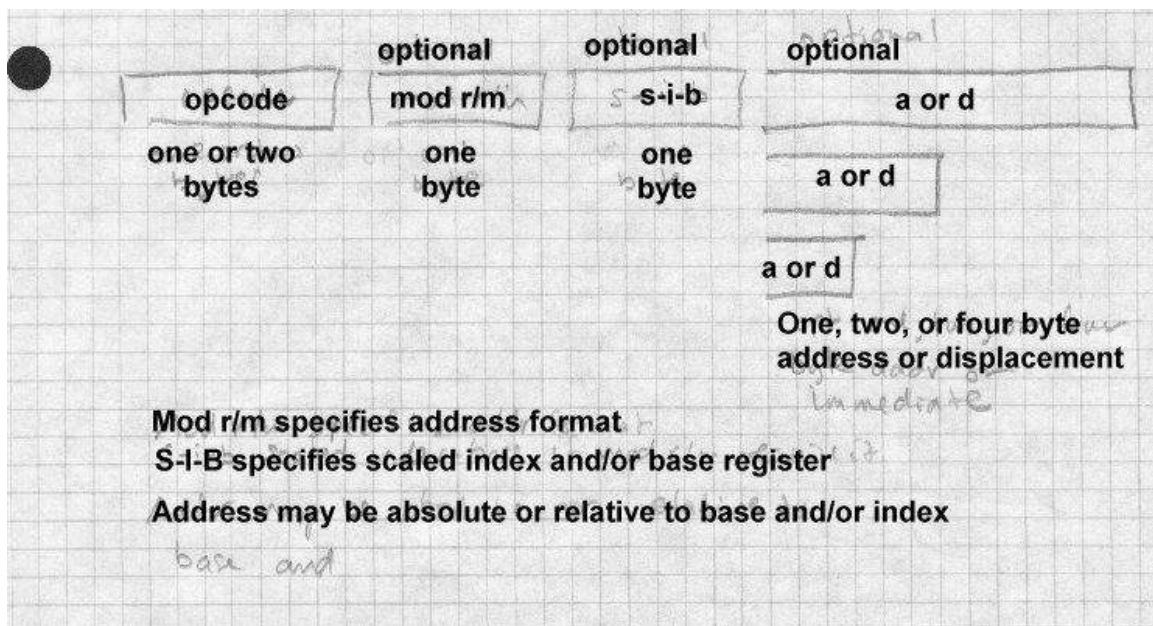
optional optional optional

opcode mod r/m s-i-b a or d

one or two bytes

one byte

one byte

a or d

a or d

One, two, or four byte address or displacement

Immediate

Mod r/m specifies address format

S-I-B specifies scaled index and/or base register

Address may be absolute or relative to base and/or index

base and